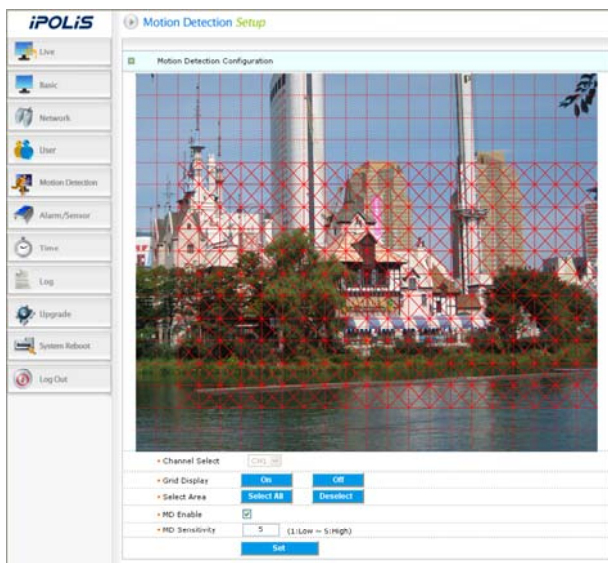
iPOLiS

Live

Basic

Network

User

Motion Detection

Alarm/Sensor

Time

Log

Upgrade

System Reboot

Log Out

Motion Detection Setup

Motion Detection Configuration

Channel Select CH1

Grid Display On Off

Select Area Select All Deselect

MD Enable

MD Sensitivity 5 (1:Low ~ 5:High)

Set